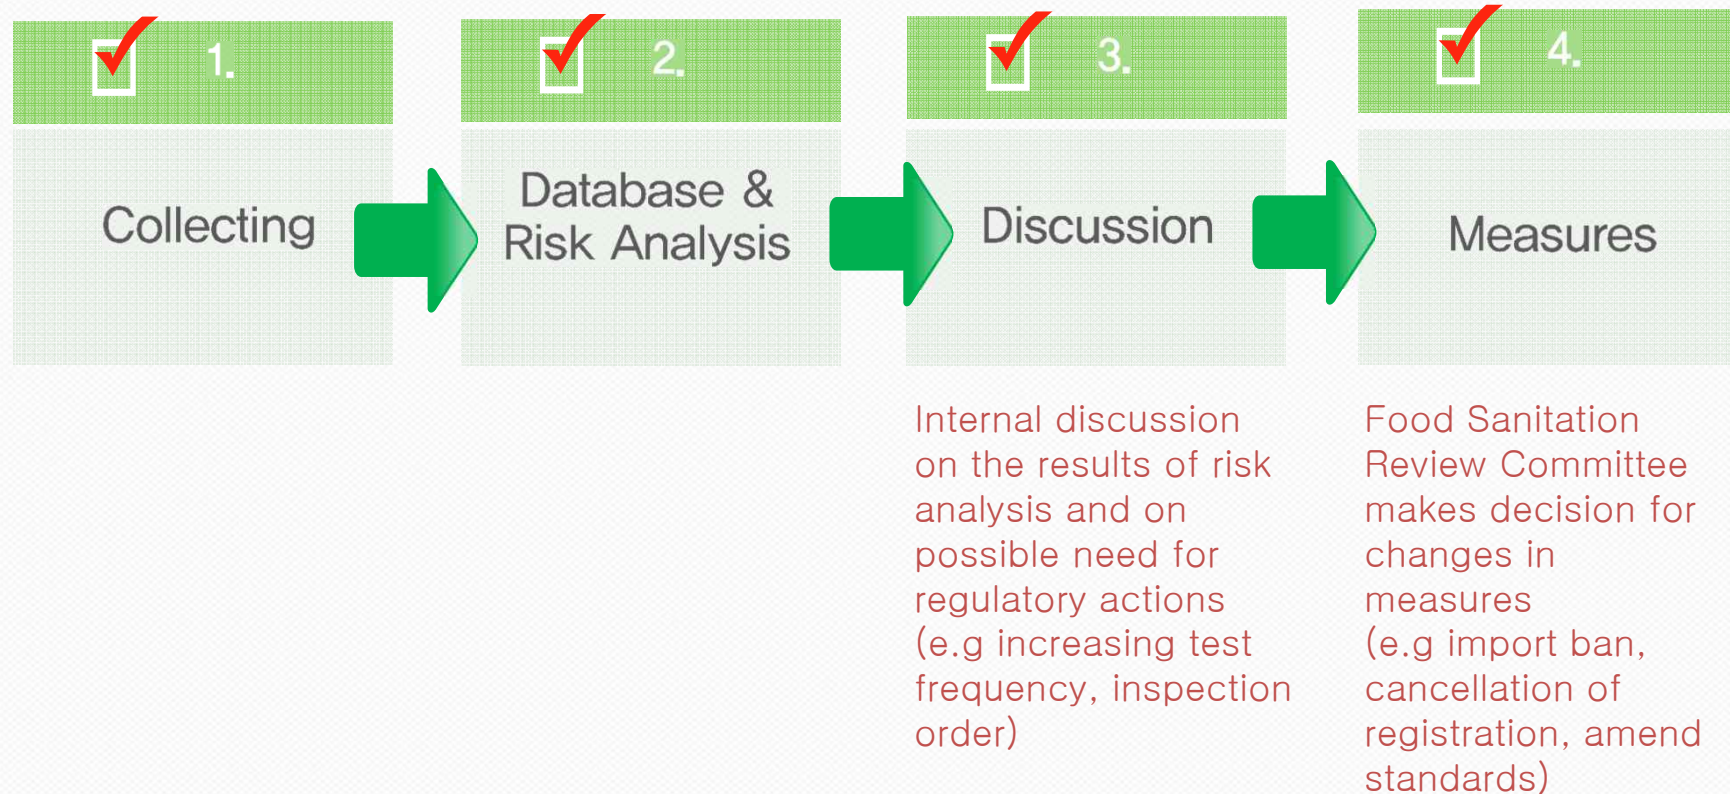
1.

Collecting

2.

Database & Risk Analysis

3.

Discussion

4.

Measures

Internal discussion on the results of risk analysis and on possible need for regulatory actions (e.g increasing test frequency, inspection order)

Food Sanitation Review Committee makes decision for changes in measures (e.g import ban, cancellation of registration, amend standards)